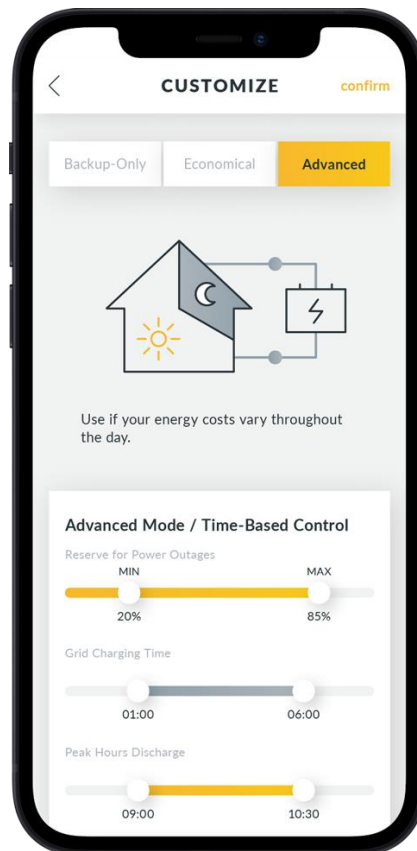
CUSTOMIZE

confirm

Backup-Only

Economical

Advanced

Use if your energy costs vary throughout the day.

Advanced Mode / Time-Based Control

Reserve for Power Outages

MIN

MAX

20%

85%

Grid Charging Time

01:00

06:00

Peak Hours Discharge

09:00

10:30